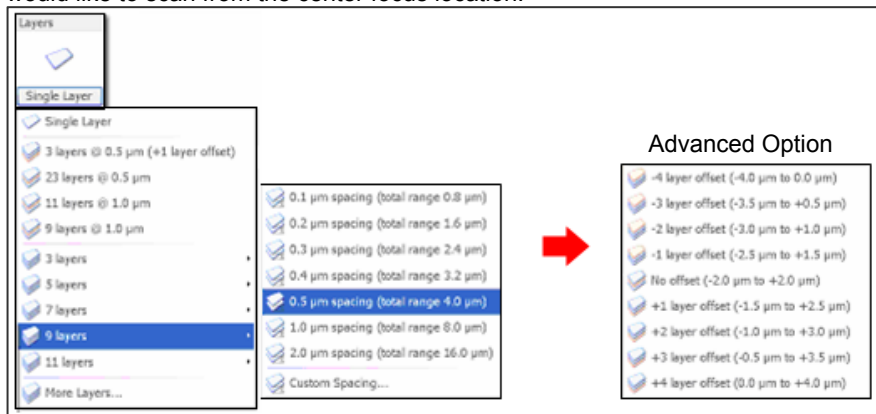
would like to scan from the center focus location.

Layers

Single Layer

Single Layer
3 layers @ 0.5 µm (+1 layer offset)
23 layers @ 0.5 µm
11 layers @ 1.0 µm
9 layers @ 1.0 µm
3 layers
5 layers
7 layers
9 layers
11 layers
More Layers...

0.1 µm spacing (total range 0.8 µm)
0.2 µm spacing (total range 1.6 µm)
0.3 µm spacing (total range 2.4 µm)
0.4 µm spacing (total range 3.2 µm)
0.5 µm spacing (total range 4.0 µm)
1.0 µm spacing (total range 8.0 µm)
2.0 µm spacing (total range 16.0 µm)
Custom Spacing...

Advanced Option

-4 layer offset (-4.0 µm to 0.0 µm)
-3 layer offset (-3.5 µm to +0.5 µm)
-2 layer offset (-3.0 µm to +1.0 µm)
-1 layer offset (-2.5 µm to +1.5 µm)
No offset (-2.0 µm to +2.0 µm)
+1 layer offset (-1.5 µm to +2.5 µm)
+2 layer offset (-1.0 µm to +3.0 µm)
+3 layer offset (-0.5 µm to +3.5 µm)
+4 layer offset (0.0 µm to +4.0 µm)